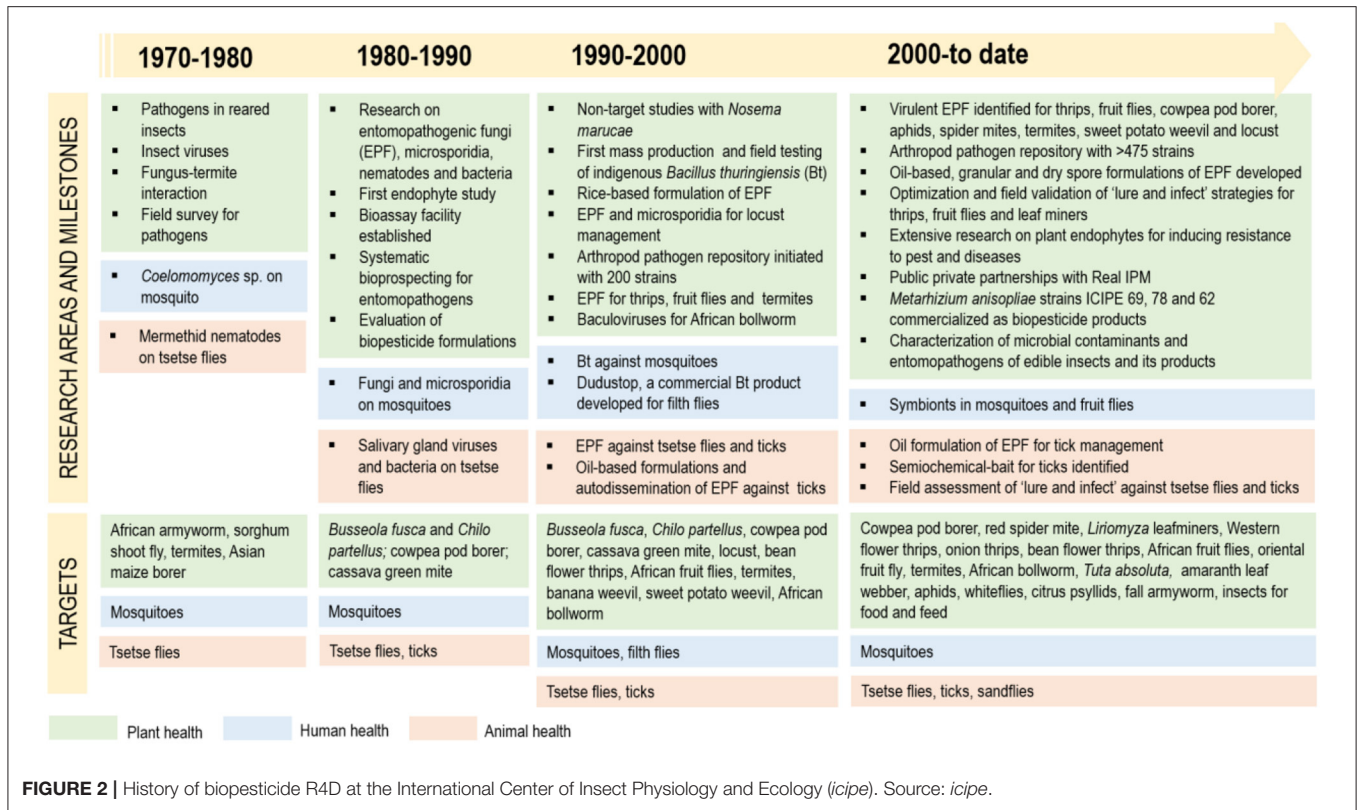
1970-1980

1980-1990

1990-2000

2000-to date

RESEARCH AREAS AND MILESTONES

- Pathogens in reared insects
- Insect viruses
- Fungus-termite interaction
- Field survey for pathogens

- Coelomomyces sp. on mosquito

- Mermethid nematodes on tsetse flies

- Research on entomopathogenic fungi (EPF), microsporidia, nematodes and bacteria
- First endophyte study
- Bioassay facility established
- Systematic bioprospecting for entomopathogens
- Evaluation of biopesticide formulations

- Fungi and microsporidia on mosquitoes

- Salivary gland viruses and bacteria on tsetse flies

- Non-target studies with Nosema marucae
- First mass production and field testing of indigenous Bacillus thuringiensis (Bt)
- Rice-based formulation of EPF
- EPF and microsporidia for locust management
- Arthropod pathogen repository initiated with 200 strains
- EPF for thrips, fruit flies and termites
- Baculoviruses for African bollworm

- Bt against mosquitoes
- Dudustop, a commercial Bt product developed for filth flies

- EPF against tsetse flies and ticks
- Oil-based formulations and autodissemination of EPF against ticks

- Virulent EPF identified for thrips, fruit flies, cowpea pod borer, aphids, spider mites, termites, sweet potato weevil and locust
- Arthropod pathogen repository with >475 strains
- Oil-based, granular and dry spore formulations of EPF developed
- Optimization and field validation of 'lure and infect' strategies for thrips, fruit flies and leaf miners
- Extensive research on plant endophytes for inducing resistance to pest and diseases
- Public private partnerships with Real IPM
- Metarhizium anisopliae strains ICIPE 69, 78 and 62 commercialized as biopesticide products
- Characterization of microbial contaminants and entomopathogens of edible insects and its products

- Symbionts in mosquitoes and fruit flies

- Oil formulation of EPF for tick management
- Semiochemical-bait for ticks identified
- Field assessment of 'lure and infect' against tsetse flies and ticks

TARGETS

African armyworm, sorghum shoot fly, termites, Asian maize borer

Mosquitoes

Tsetse flies

Busseola fusca and Chilo partellus; cowpea pod borer; cassava green mite

Mosquitoes

Tsetse flies, ticks

Busseola fusca, Chilo partellus, cowpea pod borer, cassava green mite, locust, bean flower thrips, African fruit flies, termites, banana weevil, sweet potato weevil, African bollworm

Mosquitoes, filth flies

Tsetse flies, ticks

Cowpea pod borer, red spider mite, Liriomyza leafminers, Western flower thrips, onion thrips, bean flower thrips, African fruit flies, oriental fruit fly, termites, African bollworm, Tuta absoluta, amaranth leaf webber, aphids, whiteflies, citrus psyllids, fall armyworm, insects for food and feed

Mosquitoes

Tsetse flies, ticks, sandflies

Plant health Human health Animal health

FIGURE 2 | History of biopesticide R4D at the International Center of Insect Physiology and Ecology (icipe). Source: icipe.